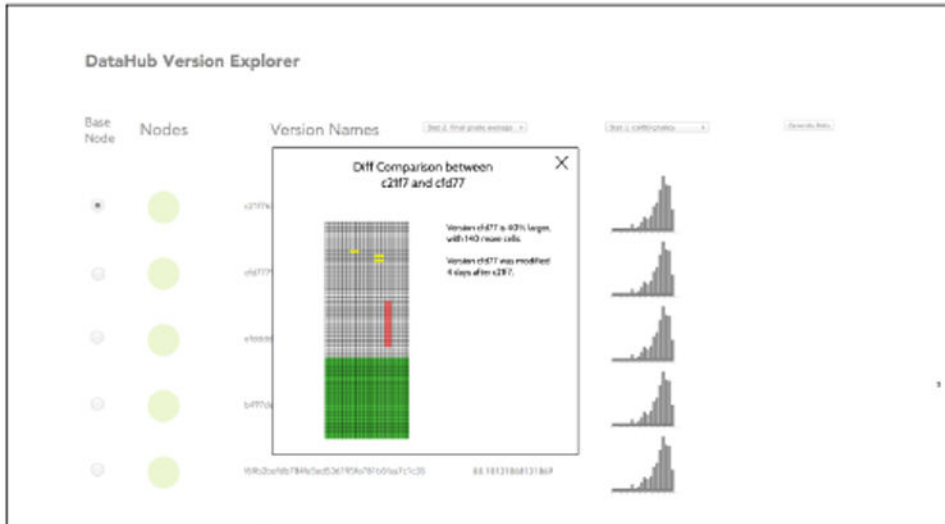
DataHub Version Explorer

Base Node

Nodes

Version Names

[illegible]

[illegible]

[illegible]

Diff Comparison between c21f7 and cfd77

X

Version cfd77 is 40% larger, with 140 more cells.

Version cfd77 was modified 4 days after c21f7.

c21f7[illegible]

cfd77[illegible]

e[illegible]

b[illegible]

f6f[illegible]

88.1813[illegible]